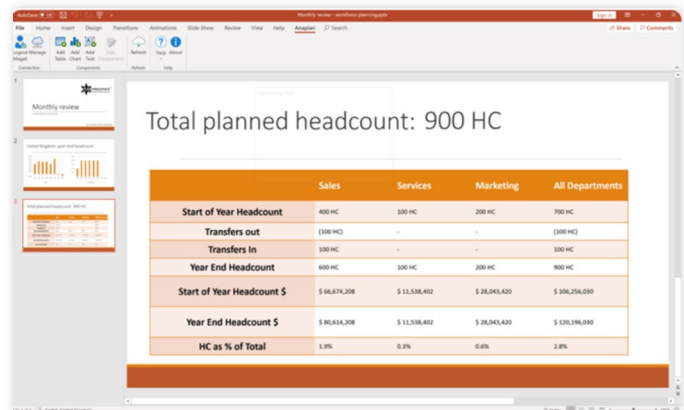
AutoSave Monthly review - workforce planning.pptx Sign in

File Home Insert Design Transitions Animations Slide Show Review View Help Anaplan Search Share Comments

Logout Manage Magali Add Table Add Chart Add Text Edit Component Refresh Help About

Connection Components Refresh Help

1

Monthly review

2

United Kingdom: year end headcount

3

Total planned headcount : 900 HC

Total planned headcount: 900 HC

| | Sales | Services | Marketing | All Departments |
|---|---|---|---|---|
| Start of Year Headcount | 400 HC | 100 HC | 200 HC | 700 HC |
| Transfers out | (100 HC) | - | - | (100 HC) |
| Transfers In | 100 HC | - | - | 100 HC |
| Year End Headcount | 600 HC | 100 HC | 200 HC | 900 HC |
| Start of Year Headcount $ | $ 66,674,208 | $ 11,538,402 | $ 28,043,420 | $ 106,256,030 |
| Year End Headcount $ | $ 80,614,208 | $ 11,538,402 | $ 28,043,420 | $ 120,196,030 |
| HC as % of Total | 1.9% | 0.3% | 0.6% | 2.8% |